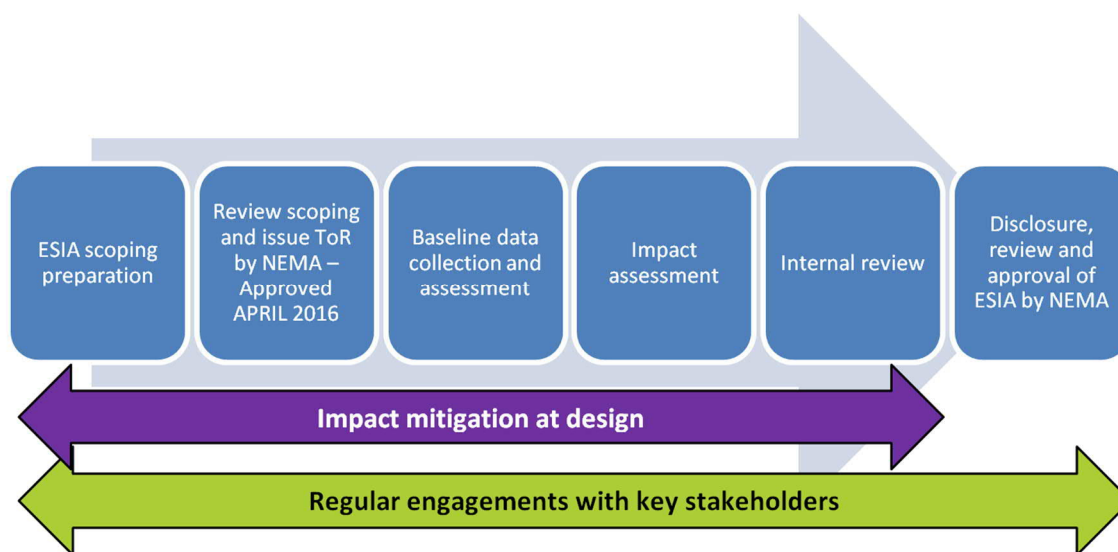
ESIA scoping preparation

Review scoping and issue ToR by NEMA – Approved APRIL 2016

Baseline data collection and assessment

Impact assessment

Internal review

Disclosure, review and approval of ESIA by NEMA

Impact mitigation at design

Regular engagements with key stakeholders